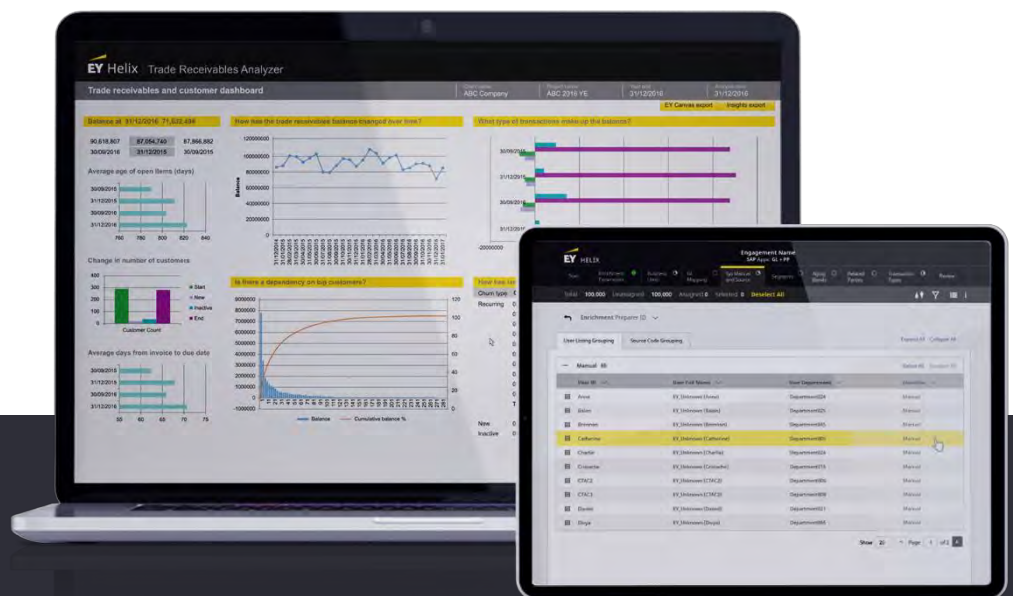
EY Helix | Trade Receivables Analyzer

Trade receivables and customer dashboard

ABC Company | ABC 2016 YE | 31/12/2016 | 31/12/2016

EY Canvas export | Insights export

Balance at 31/12/2016 71,632,484

How has the trade receivables balance changed over time?

What type of transactions make up the balance?

90,618,807 | 87,054,740 | 87,866,882
30/09/2016 | 31/12/2016 | 30/09/2015

Average age of open items (days)

30/09/2016
31/12/2015
30/09/2015
31/12/2014

760 780 800 820 840

Change in number of customers

400
300
200
100
0

Customer Count

Start
New
Inactive
End

Average days from invoice to due date

30/09/2016
31/12/2015
30/09/2015
31/12/2014

55 60 65 70 75

120000000
100000000
80000000
60000000
40000000
20000000
0

Balance

Is there a dependency on top customers?

9000000
8000000
7000000
6000000
5000000
4000000
3000000
2000000
1000000
0
-1000000

120
100
80
60
40
20
0

Balance — Cumulative balance %

30/09/2016
31/12/2015
30/09/2015

-20000000

How has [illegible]

Churn type

Recurring

New
Inactive

EY HELIX

Engagement Name
SAP Apps: GL + PP

Start | Enrichment Expression | Business Unit | GL Mapping | Sys Manual and Source | Segments | Aging Bands | Related Parties | Transaction Types | Review

Total 100,000 Unassigned 100,000 Assigned 0 Selected 0 Deselect All

Enrichment Preparer ID

User Listing Grouping | Source Code Grouping

Expand All Collapse All

Manual 40

Select All Deselect All

| | User ID | User Full Name | User Department | Identifier |
|---|---|---|---|---|
| | Anna | EY_Unknown (Anna) | Department024 | Manual |
| | Baker | EY_Unknown (Baker) | Department025 | Manual |
| | Brennan | EY_Unknown (Brennan) | Department005 | Manual |
| | Catherine | EY_Unknown (Catherine) | Department005 | Manual |
| | Charlie | EY_Unknown (Charlie) | Department024 | Manual |
| | Crosadine | EY_Unknown (Crosadine) | Department019 | Manual |
| | CTAC2 | EY_Unknown (CTAC2) | Department006 | Manual |
| | CTAC3 | EY_Unknown (CTAC3) | Department008 | Manual |
| | Daniel | EY_Unknown (Daniel) | Department021 | Manual |
| | Divya | EY_Unknown (Divya) | Department008 | Manual |

Show 10 Page 1 of 2